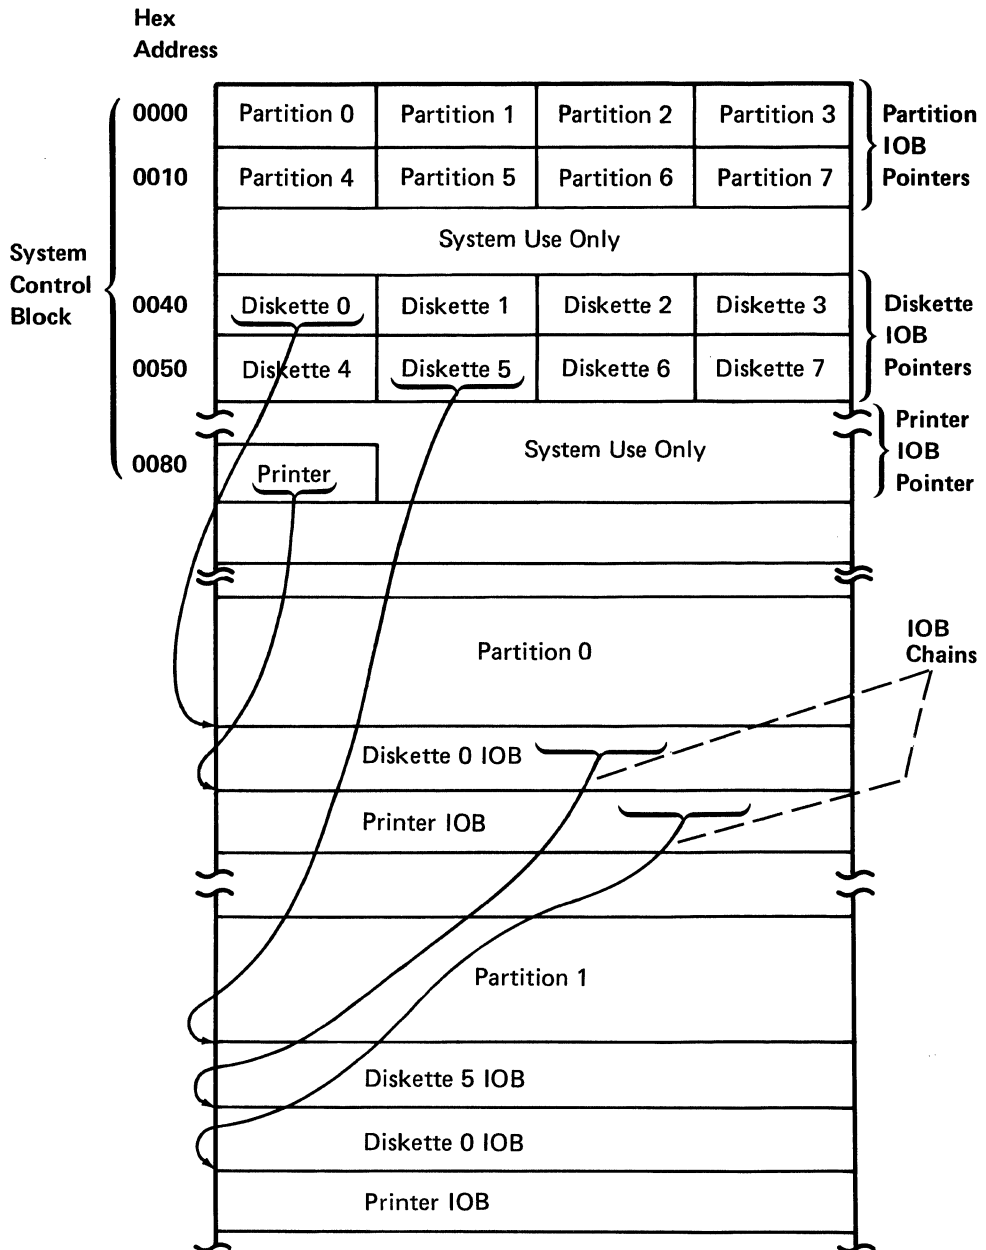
Hex Address

System Control Block

| 0000 | Partition 0 | Partition 1 | Partition 2 | Partition 3 |
|---|---|---|---|---|
| 0010 | Partition 4 | Partition 5 | Partition 6 | Partition 7 |

Partition IOB Pointers

System Use Only

| 0040 | Diskette 0 | Diskette 1 | Diskette 2 | Diskette 3 |
|---|---|---|---|---|
| 0050 | Diskette 4 | Diskette 5 | Diskette 6 | Diskette 7 |

Diskette IOB Pointers

0080 Printer

System Use Only

Printer IOB Pointer

Partition 0

IOB Chains

Diskette 0 IOB

Printer IOB

Partition 1

Diskette 5 IOB

Diskette 0 IOB

Printer IOB